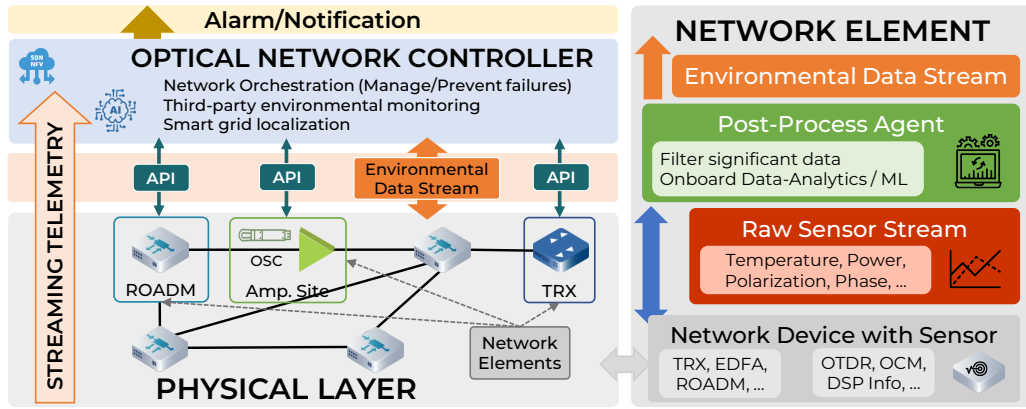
Alarm/Notification

OPTICAL NETWORK CONTROLLER

SDN NFV

AI

Network Orchestration (Manage/Prevent failures)
Third-party environmental monitoring
Smart grid localization

STREAMING TELEMETRY

API

API

Environmental Data Stream

API

ROADM

OSC

Amp. Site

TRX

Network Elements

PHYSICAL LAYER

NETWORK ELEMENT

Environmental Data Stream

Post-Process Agent

Filter significant data
Onboard Data-Analytics / ML

Raw Sensor Stream

Temperature, Power, Polarization, Phase, ...

Network Device with Sensor

TRX, EDFA, ROADM, ...

OTDR, OCM, DSP Info, ...